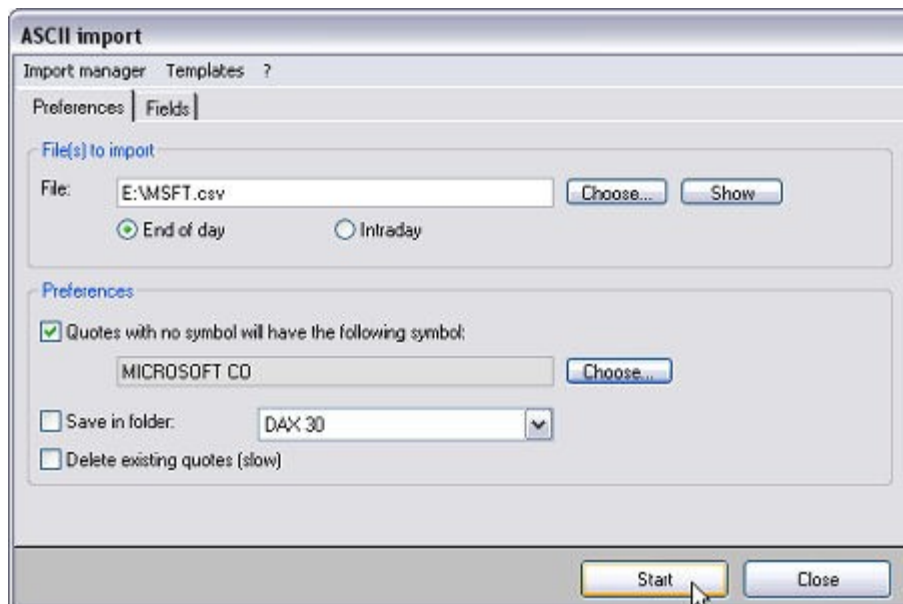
ASCII import

Import manager Templates ?

Preferences Fields

File(s) to import

File: E:\MSFT.csv Choose... Show

End of day Intraday

Preferences

Quotes with no symbol will have the following symbol:

MICROSOFT CO Choose...

Save in folder: DAX 30

Delete existing quotes (slow)

Start Close